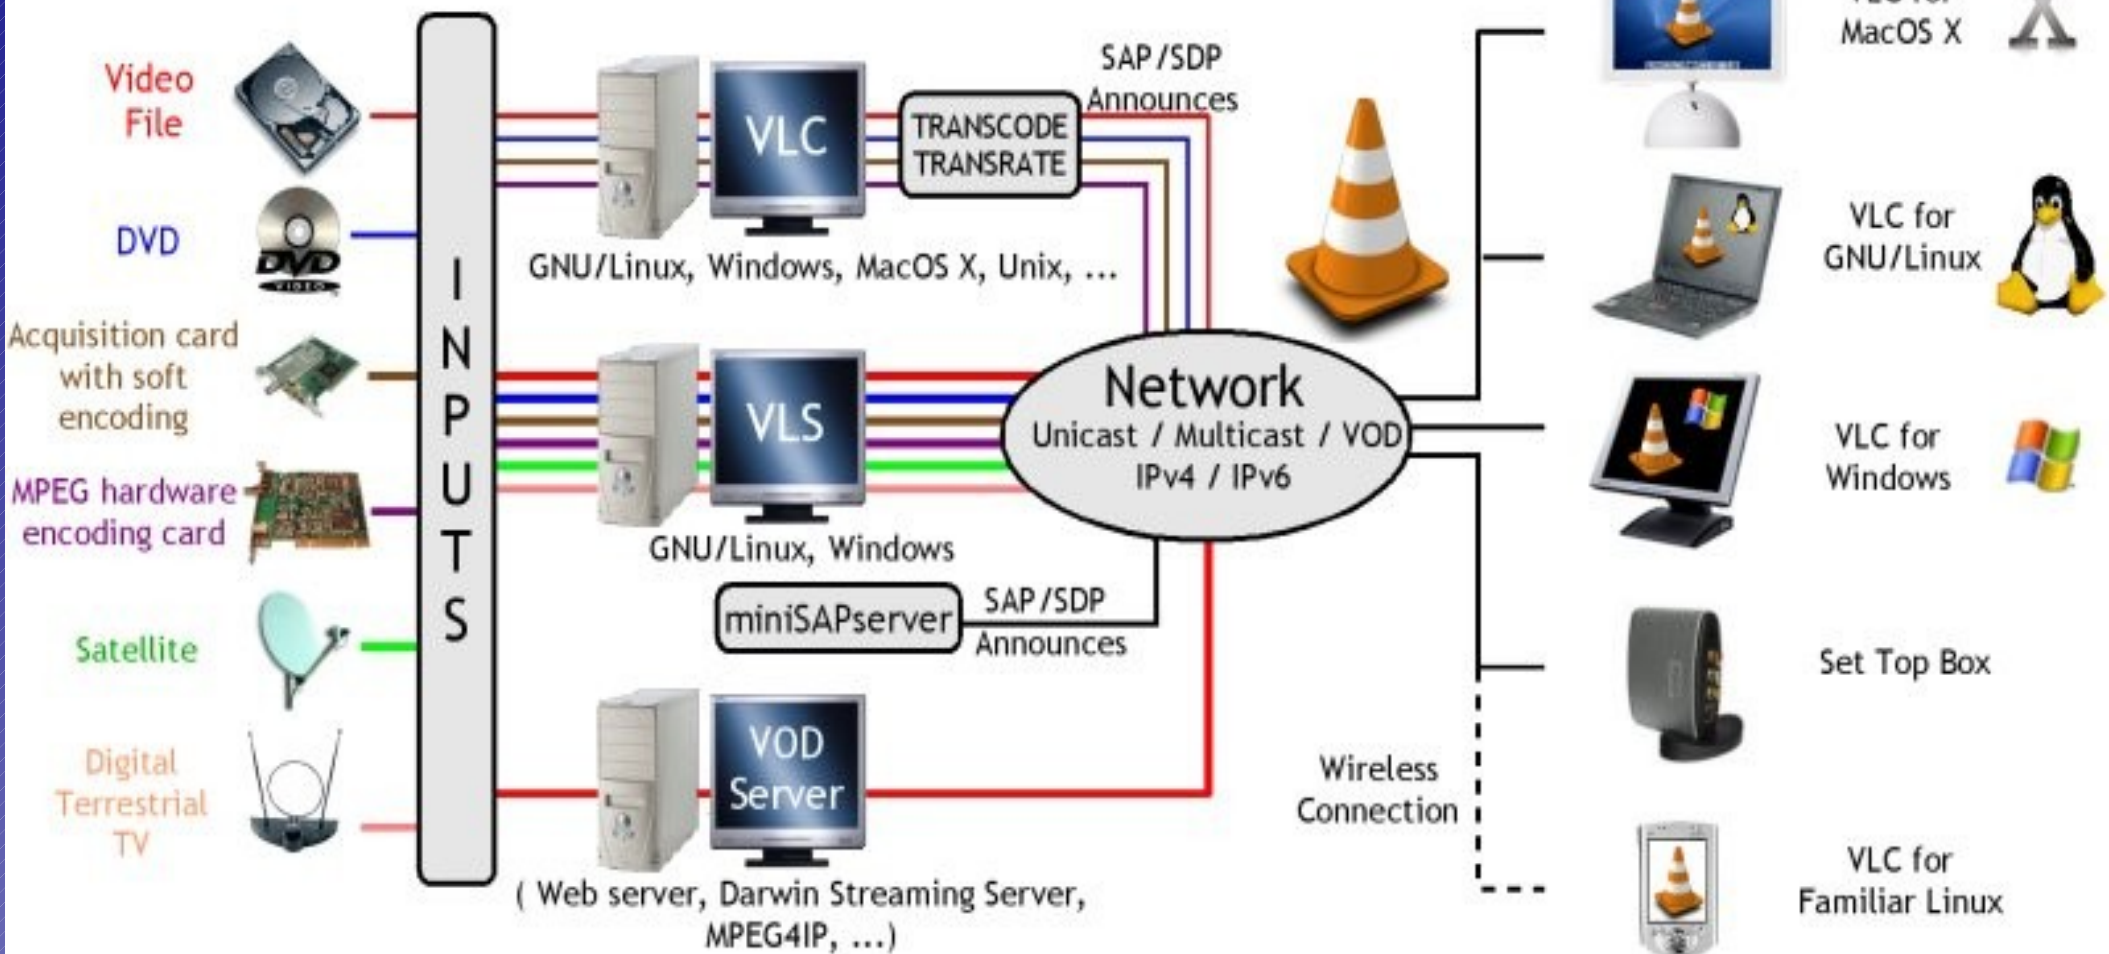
Video File

DVD

DVD VIDEO

Acquisition card with soft encoding

MPEG hardware encoding card

Satellite

Digital Terrestrial TV

INPUTS

VLC

TRANSCODE TRANSRATE

SAP/SDP Announces

GNU/Linux, Windows, MacOS X, Unix, ...

VLS

GNU/Linux, Windows

miniSAPserver

SAP/SDP Announces

VOD Server

( Web server, Darwin Streaming Server, MPEG4IP, ...)

Network
Unicast / Multicast / VOD
IPv4 / IPv6

Wireless Connection

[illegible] MacOS X

VLC for GNU/Linux

VLC for Windows

Set Top Box

VLC for Familiar Linux